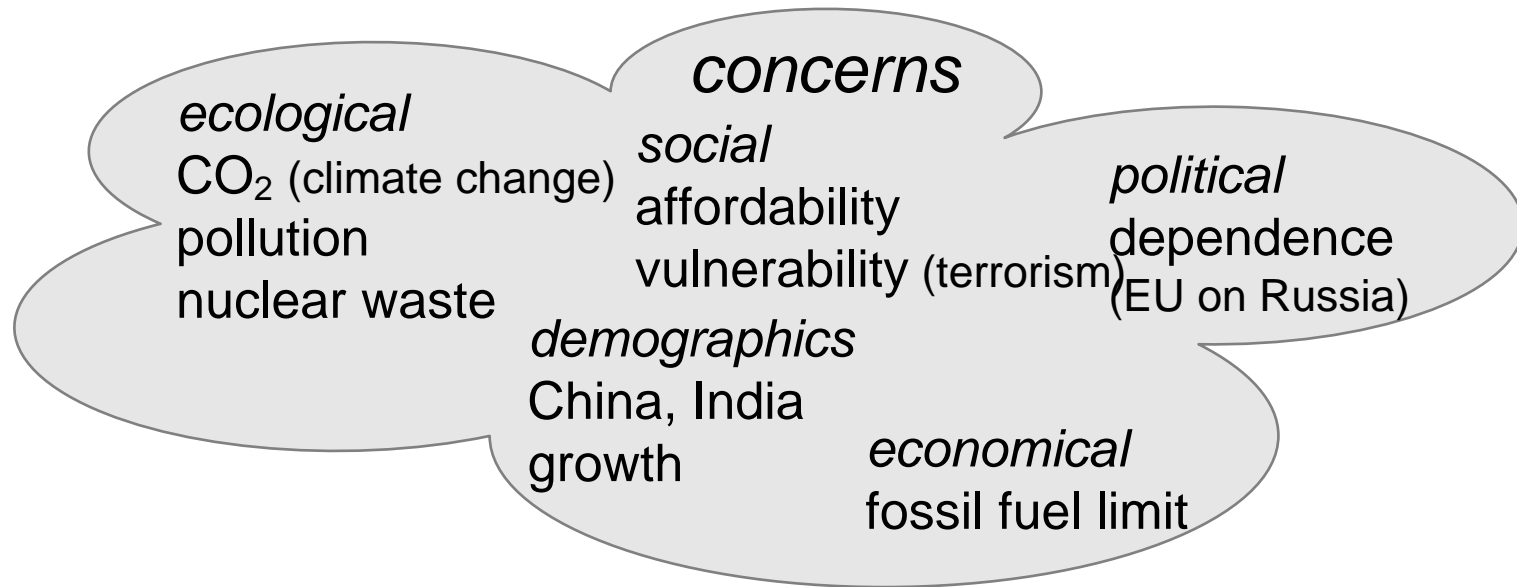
concerns

ecological
$CO_2$ (climate change)
pollution
nuclear waste

social
affordability
vulnerability (terrorism)

political
dependence
(EU on Russia)

demographics
China, India
growth

economical
fossil fuel limit